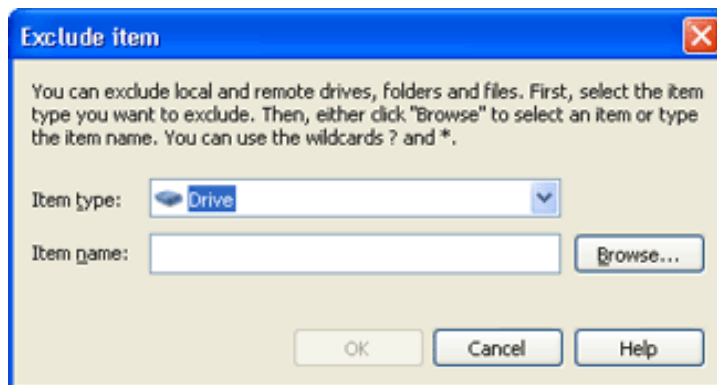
Exclude item

You can exclude local and remote drives, folders and files. First, select the item type you want to exclude. Then, either click "Browse" to select an item or type the item name. You can use the wildcards ? and *.

Item type: Drive

Item name:

Browse...

OK

Cancel

Help